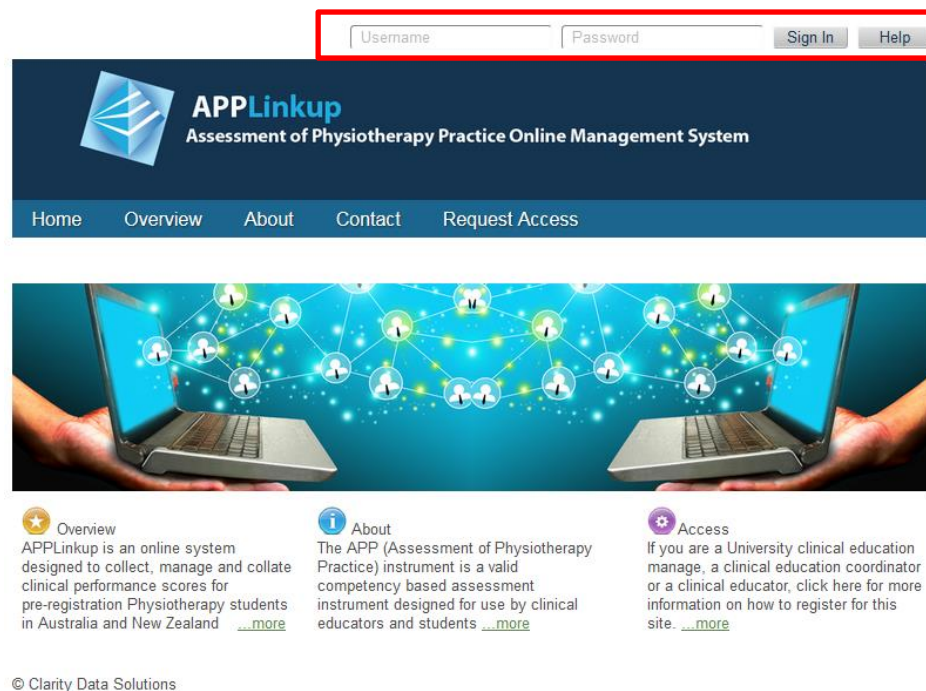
Username Password Sign In Help

APPLinkup
Assessment of Physiotherapy Practice Online Management System

Home Overview About Contact Request Access

Overview
APPLinkup is an online system designed to collect, manage and collate clinical performance scores for pre-registration Physiotherapy students in Australia and New Zealand ...more

About
The APP (Assessment of Physiotherapy Practice) instrument is a valid competency based assessment instrument designed for use by clinical educators and students ...more

Access
If you are a University clinical education manage, a clinical education coordinator or a clinical educator, click here for more information on how to register for this site. ...more

© Clarity Data Solutions